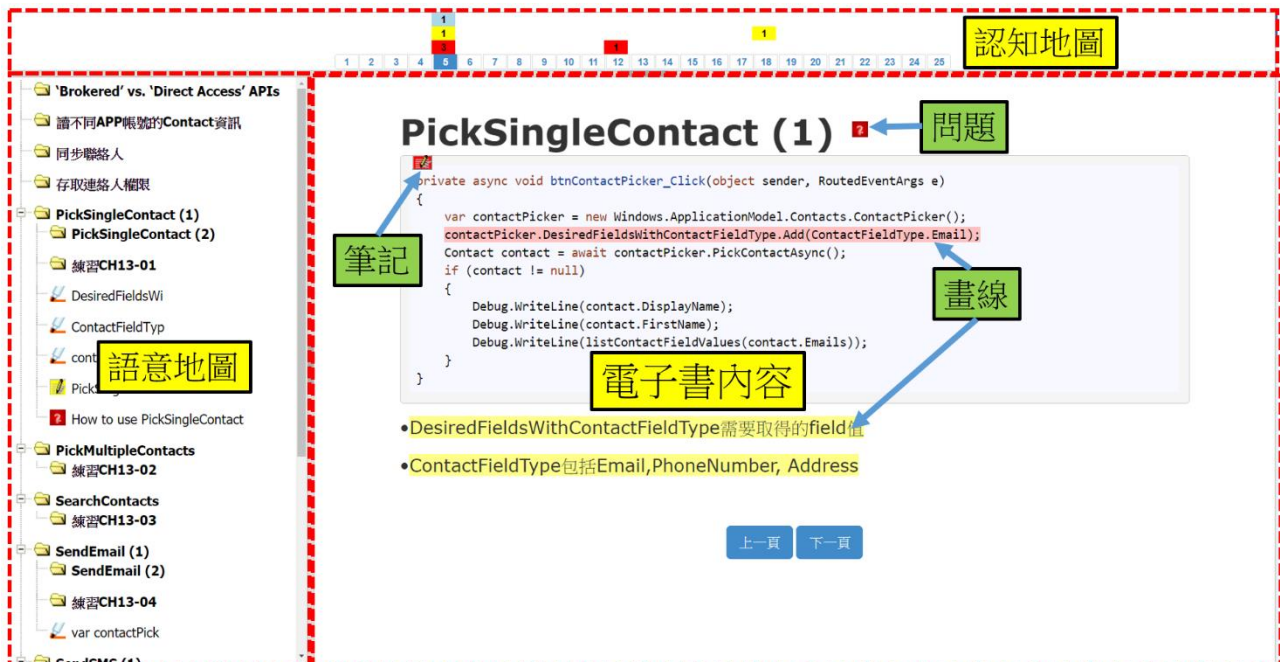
1
1
3
1
1
1 2 3 4 5 6 7 8 9 10 11 12 13 14 15 16 17 18 19 20 21 22 23 24 25

認知地圖

'Brokered' vs. 'Direct Access' APIs
讀不同APP帳號的Contact資訊
同步聯絡人
存取連絡人權限
PickSingleContact (1)
PickSingleContact (2)
練習CH13-01
DesiredFieldsWi
ContactFieldTyp
cont
PickS
How to use PickSingleContact
PickMultipleContacts
練習CH13-02
SearchContacts
練習CH13-03
SendEmail (1)
SendEmail (2)
練習CH13-04
var contactPick

語意地圖

PickSingleContact (1)

問題

筆記

private async void btnContactPicker_Click(object sender, RoutedEventArgs e)
{
var contactPicker = new Windows.ApplicationModel.Contacts.ContactPicker();
contactPicker.DesiredFieldsWithContactFieldType.Add(ContactFieldType.Email);
Contact contact = await contactPicker.PickContactAsync();
if (contact != null)
{
Debug.WriteLine(contact.DisplayName);
Debug.WriteLine(contact.FirstName);
Debug.WriteLine(listContactFieldValues(contact.Emails));
}
}

畫線

電子書內容

•DesiredFieldsWithContactFieldType需要取得的field值

•ContactFieldType包括Email,PhoneNumber, Address

上一頁 下一頁